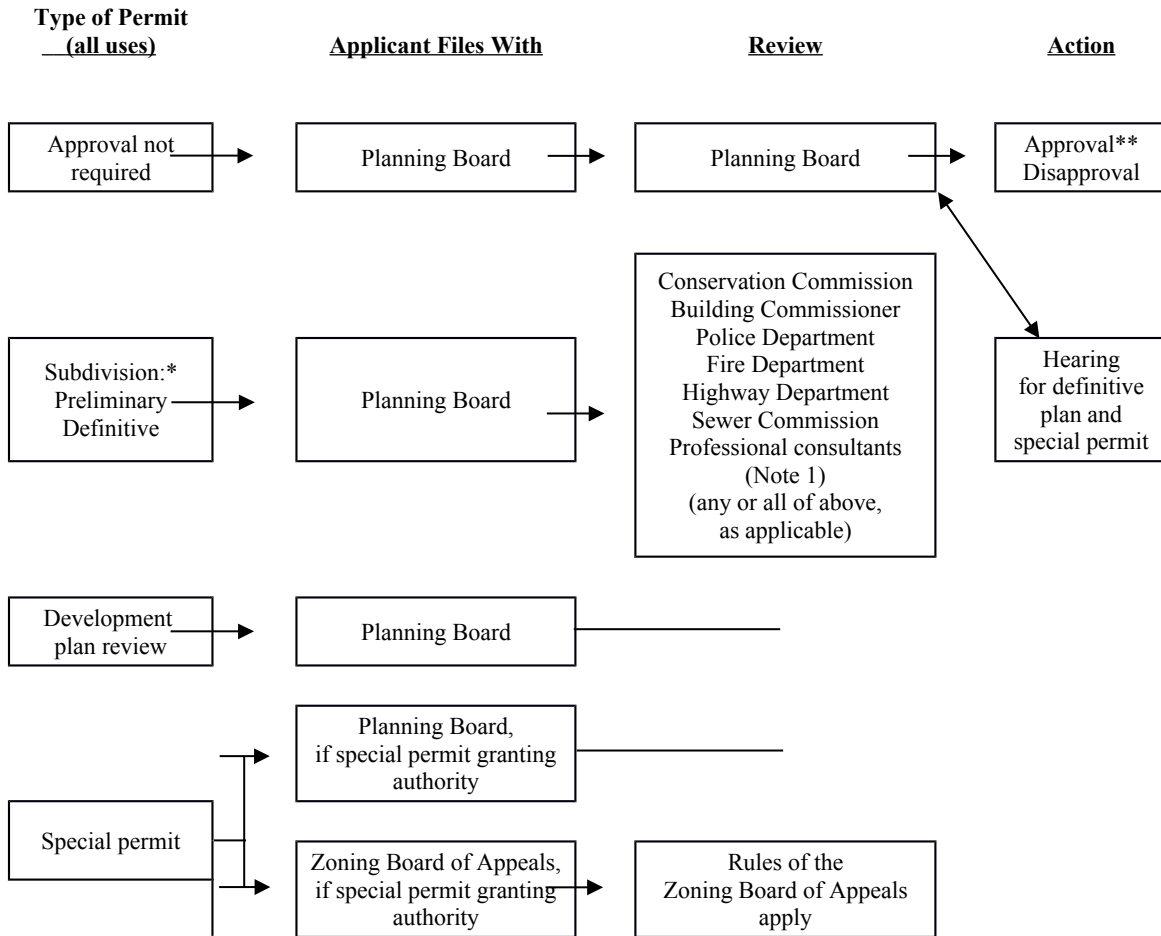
Type of Permit (all uses)

Applicant Files With

Review

Action

Approval not required

Planning Board

Planning Board

Approval**
Disapproval

Subdivision:*
Preliminary
Definitive

Planning Board

Conservation Commission
Building Commissioner
Police Department
Fire Department
Highway Department
Sewer Commission
Professional consultants
(Note 1)
(any or all of above, as applicable)

Hearing for definitive plan and special permit

Development plan review

Planning Board

Special permit

Planning Board, if special permit granting authority

Zoning Board of Appeals, if special permit granting authority

Rules of the Zoning Board of Appeals apply